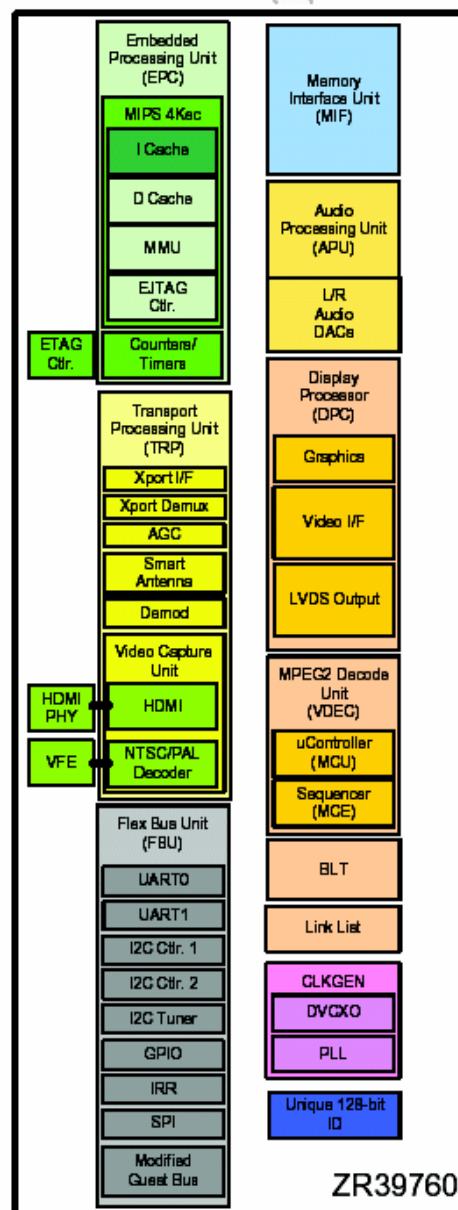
Embedded Processing Unit (EPC)

MIPS 4Kec

I Cache

D Cache

MMU

EJTAG Ctlr.

ETAG Ctlr.

Counters/ Timers

Transport Processing Unit (TRP)

Xport I/F

Xport Demux

AGC

Smart Antenna

Demod

Video Capture Unit

HDMI PHY

HDMI

VFE

NTSC/PAL Decoder

Flex Bus Unit (FBU)

UART0

UART1

I2C Ctlr. 1

I2C Ctlr. 2

I2C Tuner

GPIO

IRR

SPI

Modified Guest Bus

Memory Interface Unit (MIF)

Audio Processing Unit (APU)

L/R Audio DACs

Display Processor (DPC)

Graphics

Video I/F

LVDS Output

MPEG2 Decode Unit (VDEC)

uController (MCU)

Sequencer (MCE)

BLT

Link List

CLKGEN

DVCXO

PLL

Unique 128-bit ID

ZR39760